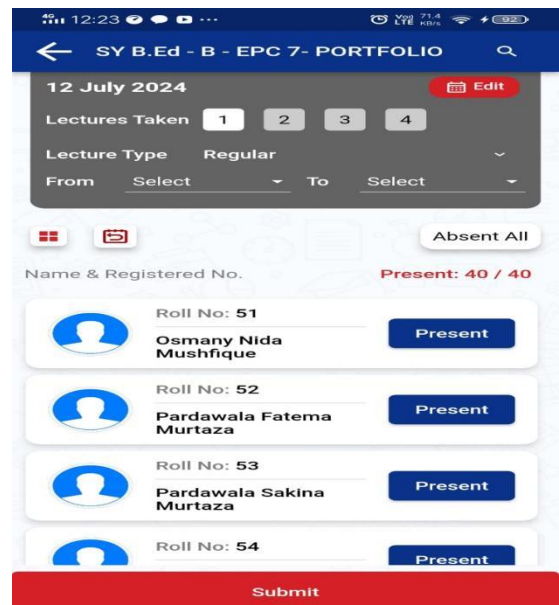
4G 12:23 ···
Vo LTE 71.4 KB/s 92

SY B.Ed - B - EPC 7- PORTFOLIO

12 July 2024
Edit

Lectures Taken 1 2 3 4

Lecture Type Regular

From Select To Select

Absent All

Name & Registered No.
Present: 40 / 40

Roll No: 51
Osmany Nida Mushfique
Present

Roll No: 52
Pardawala Fatema Murtaza
Present

Roll No: 53
Pardawala Sakina Murtaza
Present

Roll No: 54
Present

Submit